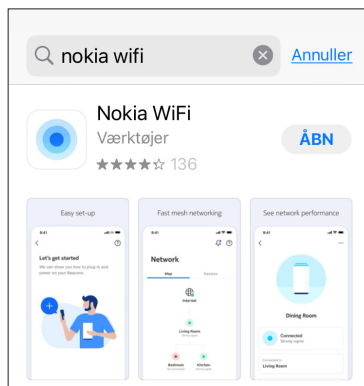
nokia wifi

Annuller

Nokia WiFi

Værktøjer

★★★★☆ 136

ÅBN

Easy set-up

9:41

Let's get started

We can show you how to plug in and power on your Beacons

Fast mesh networking

9:41

Network

Internet

Living Room

Bedroom

Kitchen

See network performance

9:41

Dining Room

Connected

Living Room